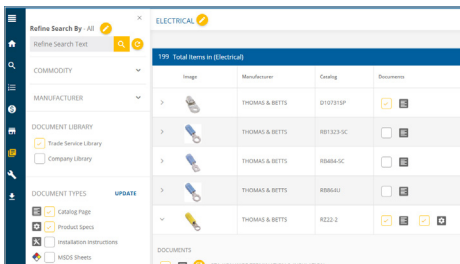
Refine Search By - All

Refine Search Text

COMMODITY

MANUFACTURER

DOCUMENT LIBRARY

Trade Service Library

Company Library

DOCUMENT TYPES UPDATE

Catalog Page

Product Specs

Installation Instructions

MSDS Sheets

ELECTRICAL

199 Total Items in (Electrical)

| Image | Manufacturer | Catalog | Documents |
|---|---|---|---|
| | THOMAS & BETTS | D10731SP | |
| | THOMAS & BETTS | RB1323-SC | |
| | THOMAS & BETTS | RB464-SC | |
| | THOMAS & BETTS | RB864U | |
| | THOMAS & BETTS | RZ22-2 | |

DOCUMENTS